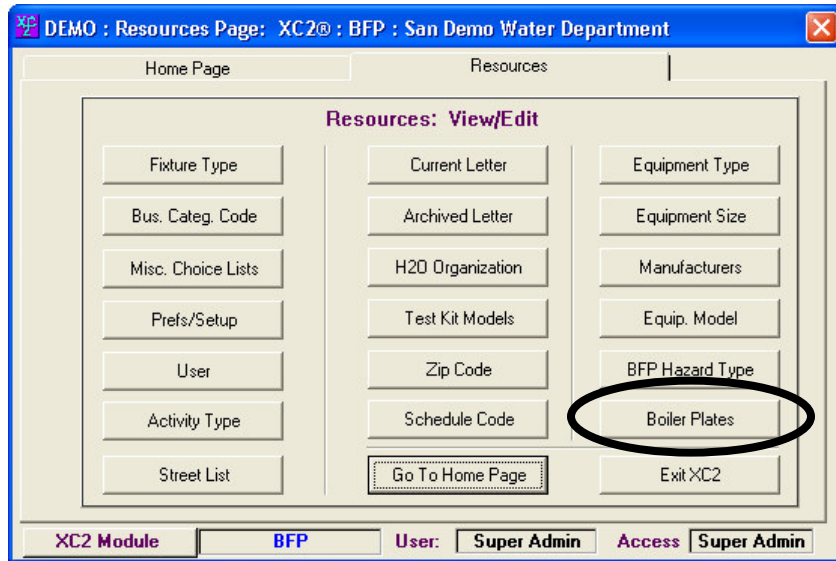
XC2 DEMO : Resources Page: XC2® : BFP : San Demo Water Department

Home Page

Resources

Resources: View/Edit

Fixture Type

Bus. Categ. Code

Misc. Choice Lists

Prefs/Setup

User

Activity Type

Street List

Current Letter

Archived Letter

H2O Organization

Test Kit Models

Zip Code

Schedule Code

Go To Home Page

Equipment Type

Equipment Size

Manufacturers

Equip. Model

BFP Hazard Type

Boiler Plates

Exit XC2

XC2 Module

BFP

User:

Super Admin

Access

Super Admin